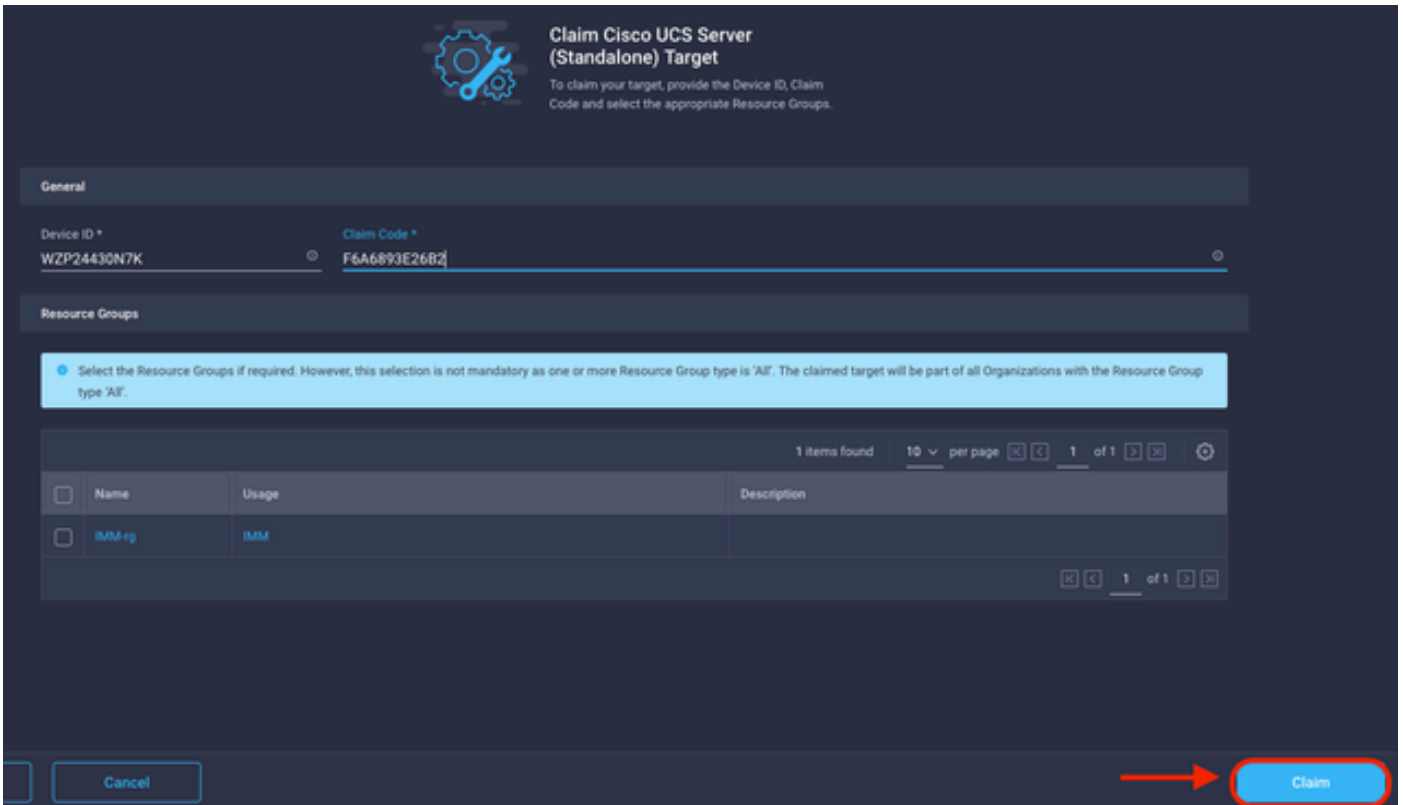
Claim Cisco UCS Server (Standalone) Target

To claim your target, provide the Device ID, Claim Code and select the appropriate Resource Groups.

General

Device ID *
WZP24430N7K

Claim Code *
F6A6893E26B2

Resource Groups

Select the Resource Groups if required. However, this selection is not mandatory as one or more Resource Group type is 'All'. The claimed target will be part of all Organizations with the Resource Group type 'All'.

1 items found 10 per page 1 of 1

| Name | Usage | Description |
|---|---|---|
| IMM-rg | IMM | |

1 of 1

Cancel

Claim